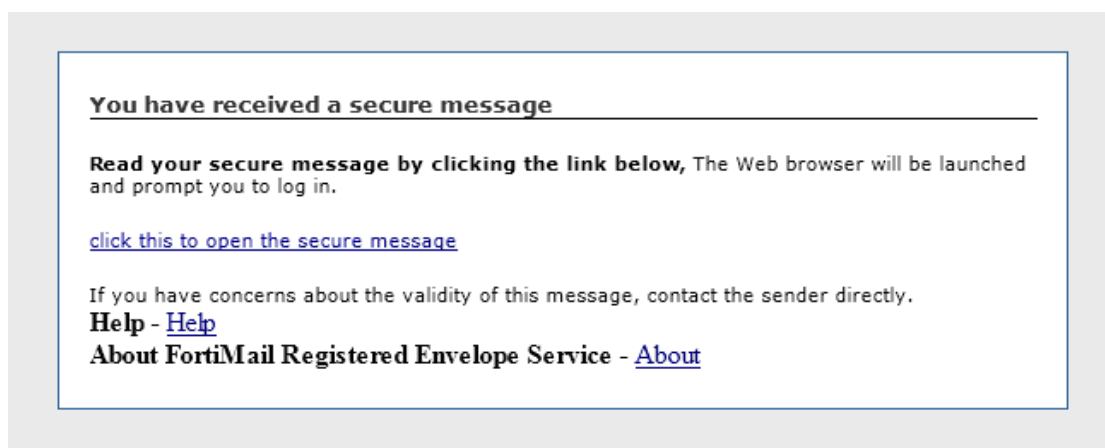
You have received a secure message

**Read your secure message by clicking the link below,** The Web browser will be launched and prompt you to log in.

click this to open the secure message

If you have concerns about the validity of this message, contact the sender directly.
**Help** - Help
**About FortiMail Registered Envelope Service** - About